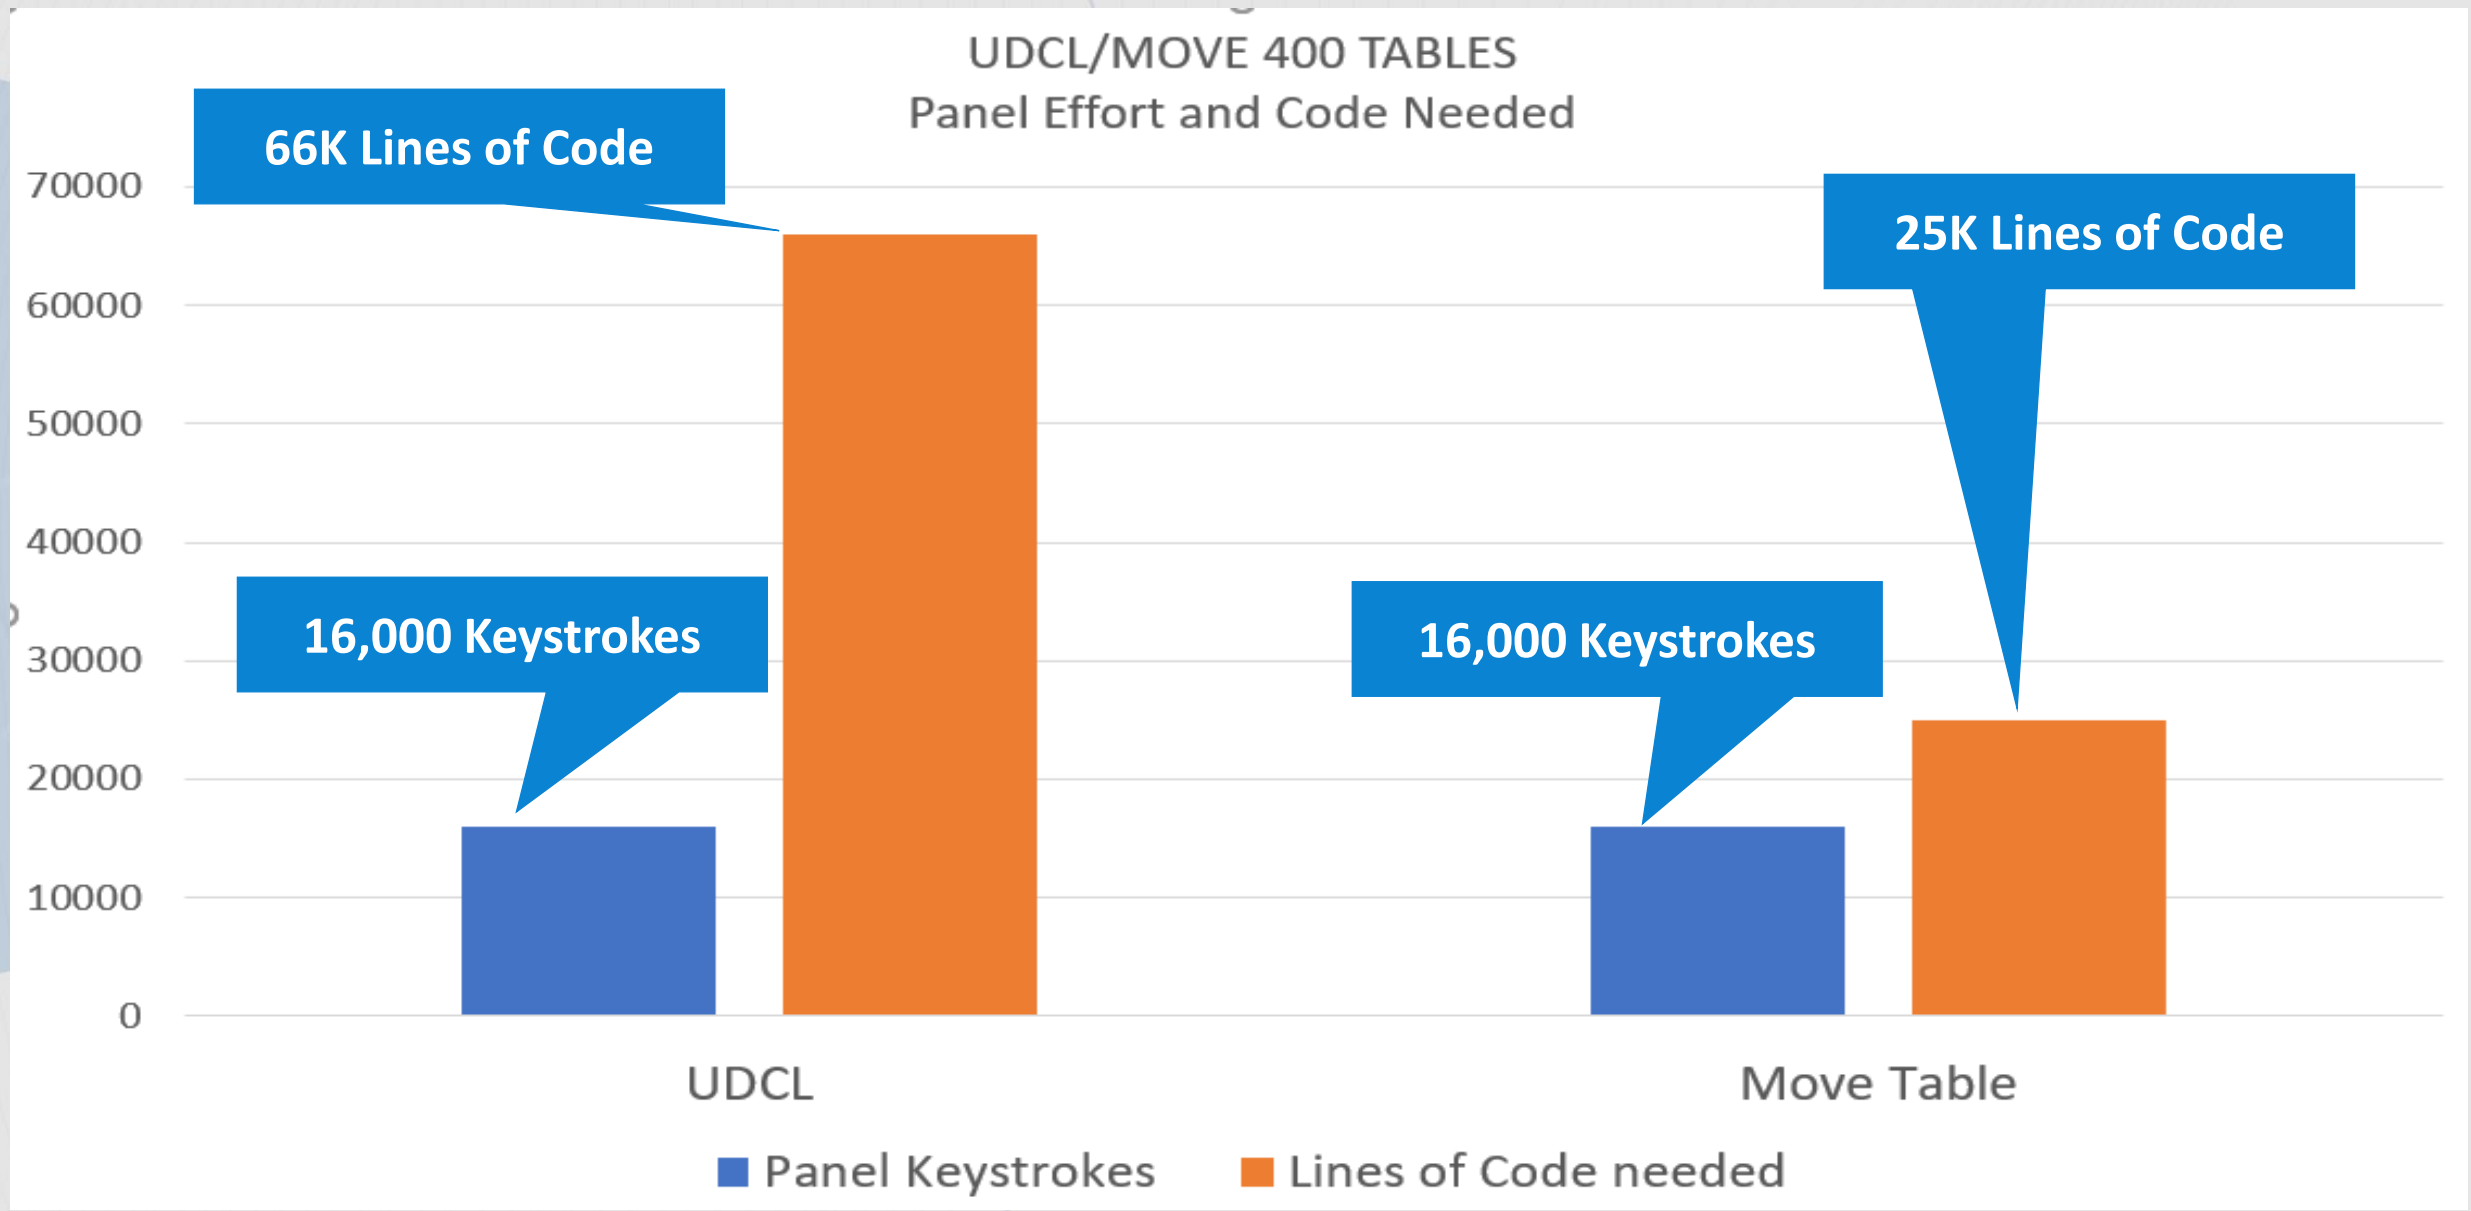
UDCL/MOVE 400 TABLES
Panel Effort and Code Needed

66K Lines of Code

25K Lines of Code

16,000 Keystrokes

16,000 Keystrokes

70000
60000
50000
40000
30000
20000
10000
0

UDCL
Move Table

Panel Keystrokes
Lines of Code needed